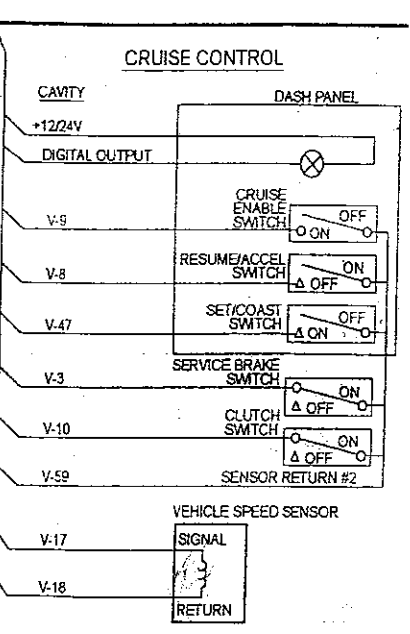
CRUISE CONTROL

CAVITY

DASH PANEL

+12/24V

DIGITAL OUTPUT

V-9

CRUISE ENABLE SWITCH

OFF

ON

V-8

RESUME/ACCEL SWITCH

ON

Δ OFF

V-47

SET/COAST SWITCH

OFF

Δ ON

V-3

SERVICE BRAKE SWITCH

ON

Δ OFF

V-10

CLUTCH SWITCH

ON

Δ OFF

V-59

SENSOR RETURN #2

VEHICLE SPEED SENSOR

V-17

SIGNAL

V-18

RETURN